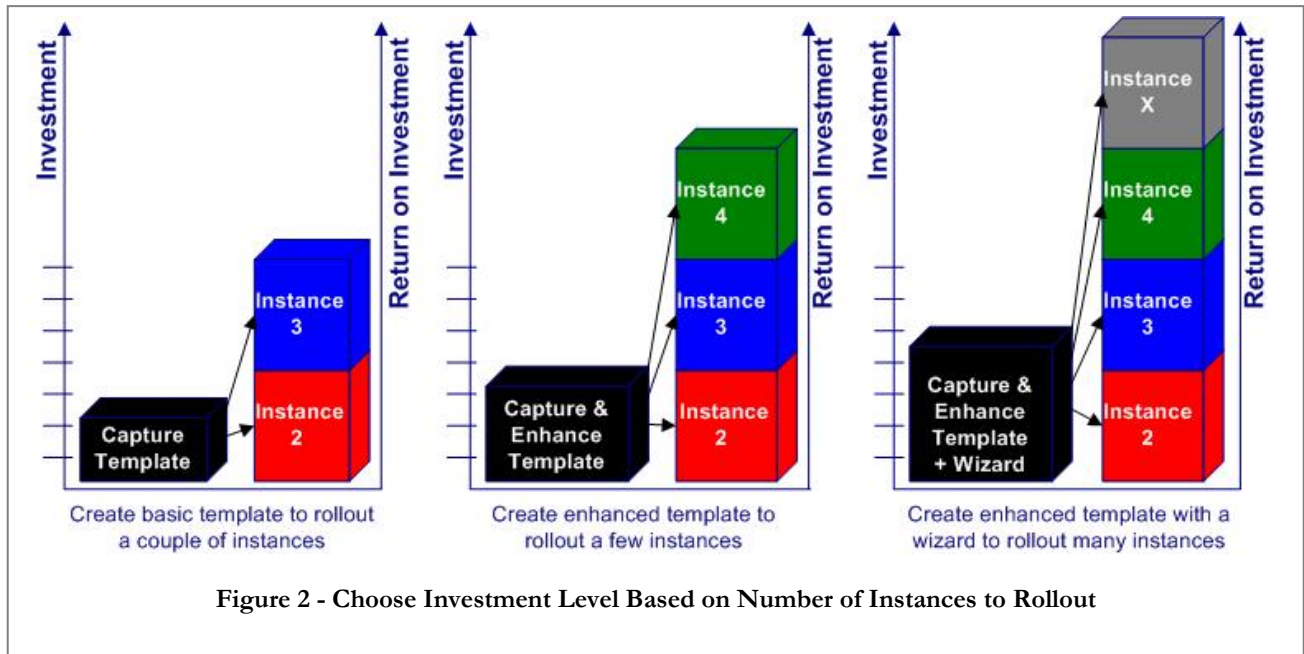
Investment

Return on Investment

Instance 3

Instance 2

Capture Template

Create basic template to rollout a couple of instances

Investment

Return on Investment

Instance 4

Instance 3

Instance 2

Capture & Enhance Template

Create enhanced template to rollout a few instances

Investment

Return on Investment

Instance X

Instance 4

Instance 3

Instance 2

Capture & Enhance Template + Wizard

Create enhanced template with a wizard to rollout many instances

Figure 2 - Choose Investment Level Based on Number of Instances to Rollout